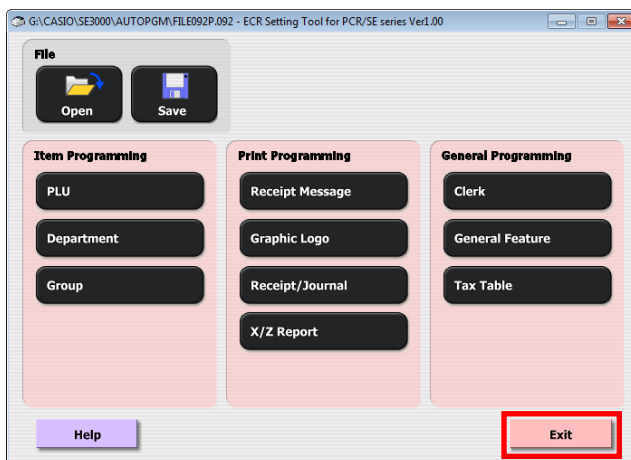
G:\CASIO\SE3000\AUTOPGM\FILE092P.092 - ECR Setting Tool for PCR/SE series Ver1.00

File

Open

Save

Item Programming

PLU

Department

Group

Print Programming

Receipt Message

Graphic Logo

Receipt/Journal

X/Z Report

General Programming

Clerk

General Feature

Tax Table

Help

Exit